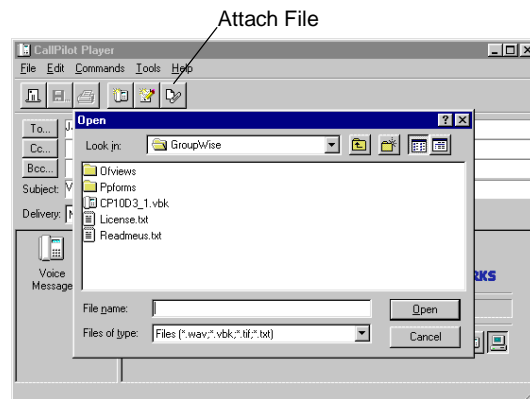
Attach File

CallPilot Player

File Edit Commands Tools Help

To...

Cc...

Bcc...

Subject: V

Delivery: N

Voice Message

RKS

Open

Look in: GroupWise

Ofviews

Ppforms

CP10D3_1.vbk

License.txt

Readmeus.txt

File name:

Files of type: Files (*.wav;*.vbk;*.tif;*.txt)

Open

Cancel